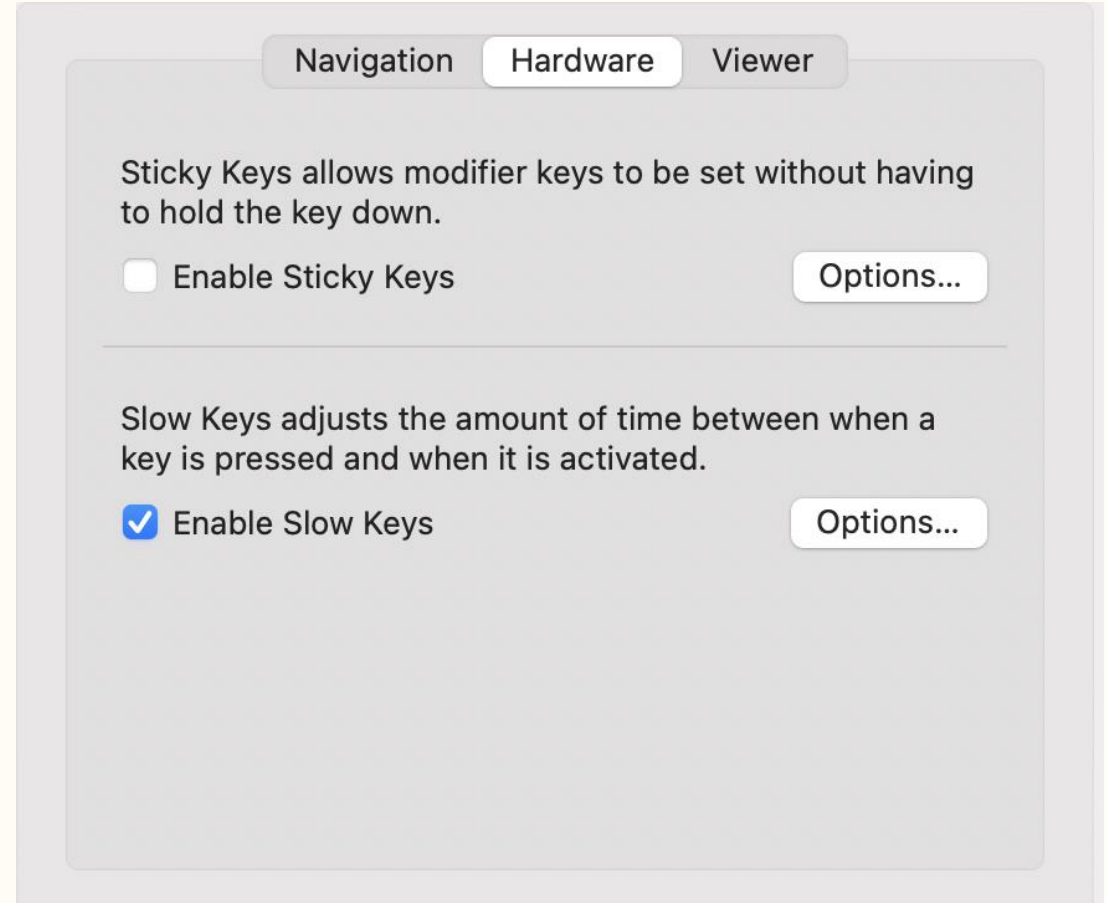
Navigation Hardware Viewer

Sticky Keys allows modifier keys to be set without having to hold the key down.

Enable Sticky Keys

Options...

Slow Keys adjusts the amount of time between when a key is pressed and when it is activated.

Enable Slow Keys

Options...